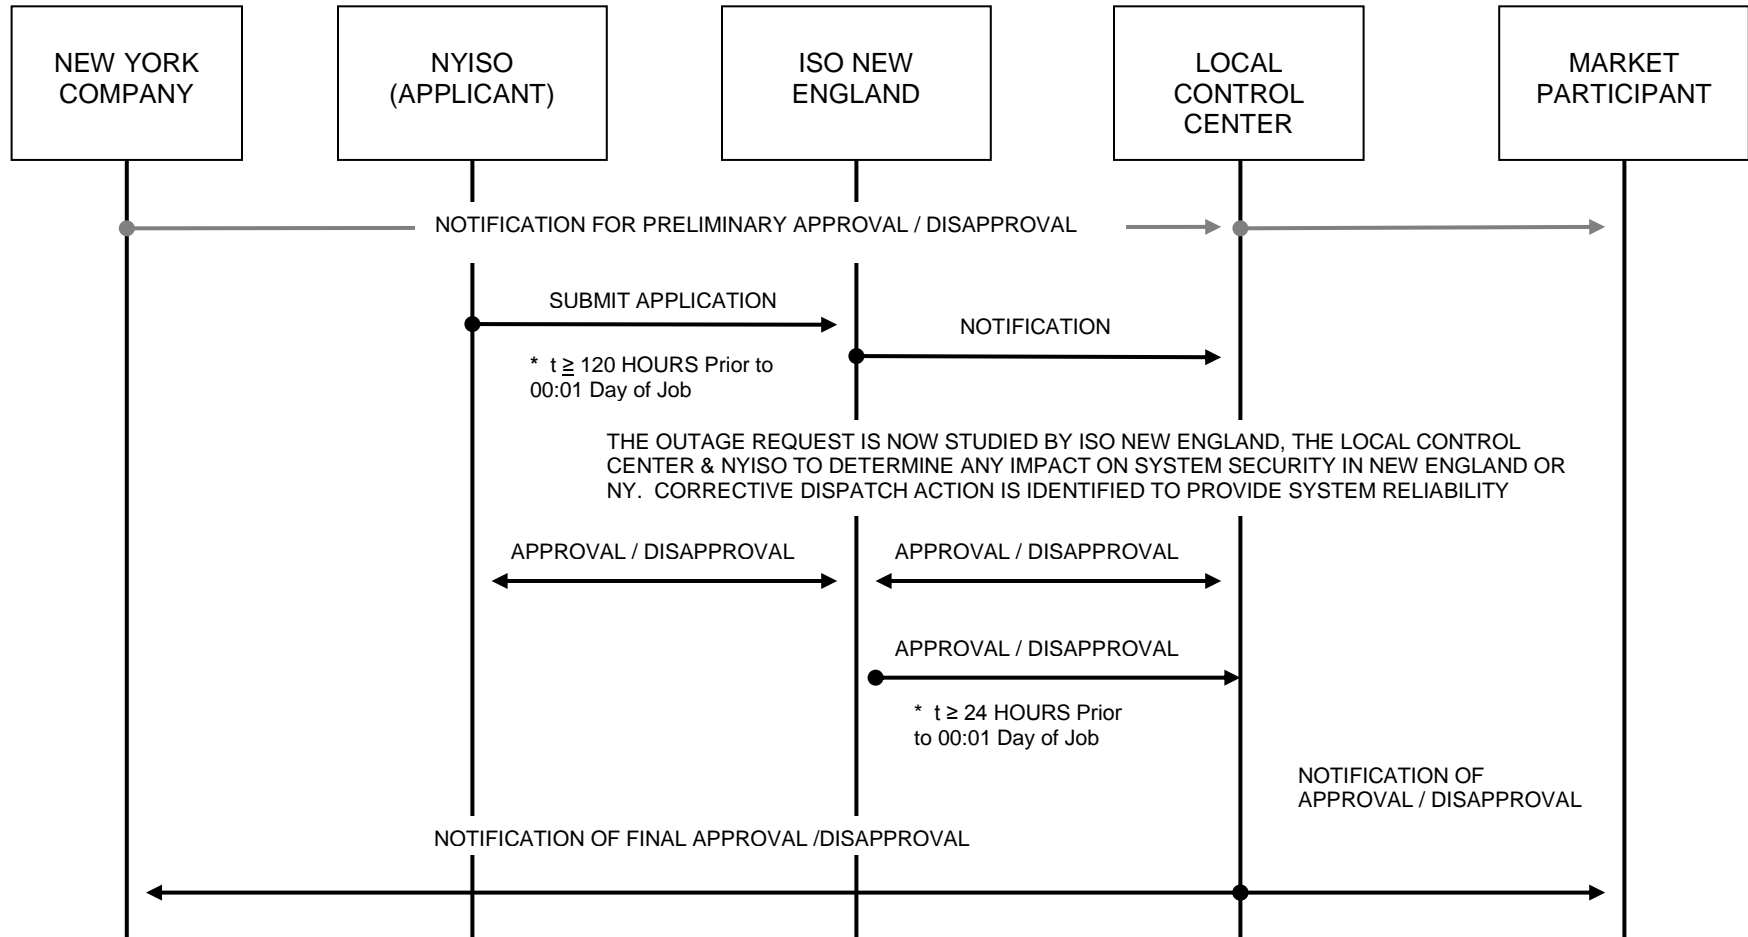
NEW YORK COMPANY

NYISO (APPLICANT)

ISO NEW ENGLAND

LOCAL CONTROL CENTER

MARKET PARTICIPANT

NOTIFICATION FOR PRELIMINARY APPROVAL / DISAPPROVAL

SUBMIT APPLICATION

NOTIFICATION

* t $\geq$ 120 HOURS Prior to 00:01 Day of Job

THE OUTAGE REQUEST IS NOW STUDIED BY ISO NEW ENGLAND, THE LOCAL CONTROL CENTER & NYISO TO DETERMINE ANY IMPACT ON SYSTEM SECURITY IN NEW ENGLAND OR NY. CORRECTIVE DISPATCH ACTION IS IDENTIFIED TO PROVIDE SYSTEM RELIABILITY

APPROVAL / DISAPPROVAL

APPROVAL / DISAPPROVAL

APPROVAL / DISAPPROVAL

* t ≥ 24 HOURS Prior to 00:01 Day of Job

NOTIFICATION OF APPROVAL / DISAPPROVAL

NOTIFICATION OF FINAL APPROVAL /DISAPPROVAL